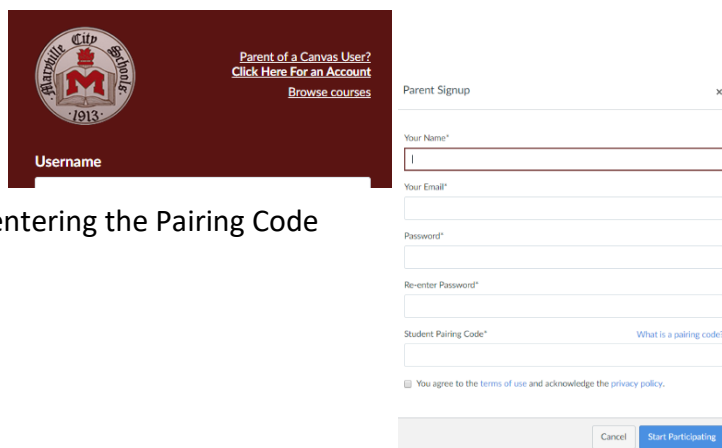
Maryville City Schools
1913
M

Parent of a Canvas User?
Click Here For an Account
Browse courses

Username

entering the Pairing Code

Parent Signup
×

Your Name*

Your Email*

Password*

Re-enter Password*

Student Pairing Code*
What is a pairing code?

You agree to the terms of use and acknowledge the privacy policy.

Cancel
Start Participating